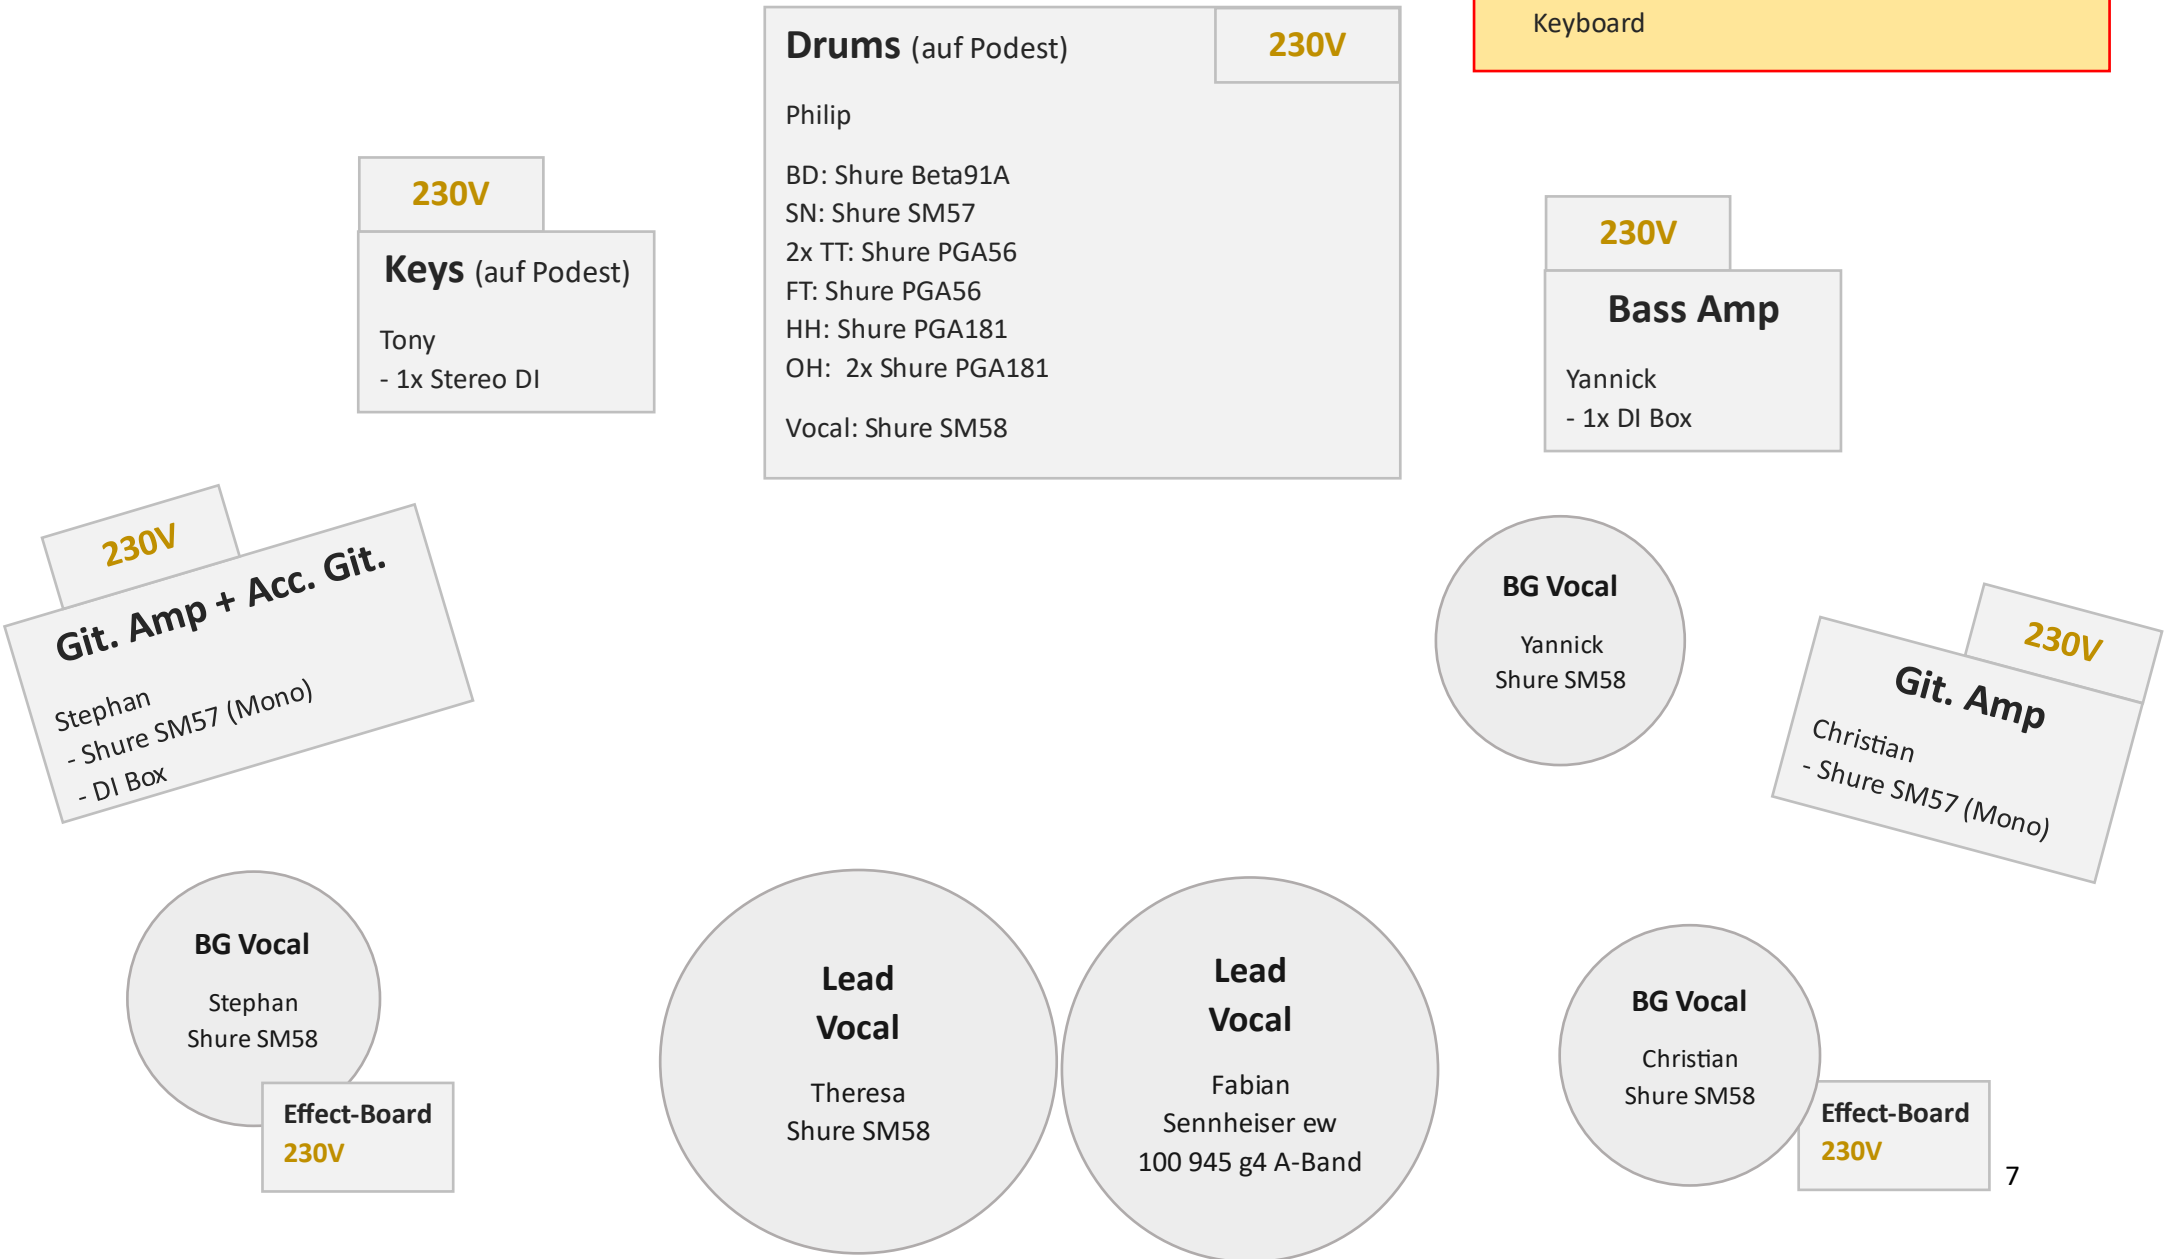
Drums (auf Podest)

230V

Philip

BD: Shure Beta91A
SN: Shure SM57
2x TT: Shure PGA56
FT: Shure PGA56
HH: Shure PGA181
OH: 2x Shure PGA181

Vocal: Shure SM58

Keyboard

230V

Keys (auf Podest)

Tony
- 1x Stereo DI

230V

Bass Amp

Yannick
- 1x DI Box

230V

Git. Amp + Acc. Git.

Stephan
- Shure SM57 (Mono)
- DI Box

BG Vocal

Yannick
Shure SM58

230V

Git. Amp

Christian
- Shure SM57 (Mono)

BG Vocal

Stephan
Shure SM58

Effect-Board
230V

Lead Vocal

Theresa
Shure SM58

Lead Vocal

Fabian
Sennheiser ew
100 945 g4 A-Band

BG Vocal

Christian
Shure SM58

Effect-Board
230V

7